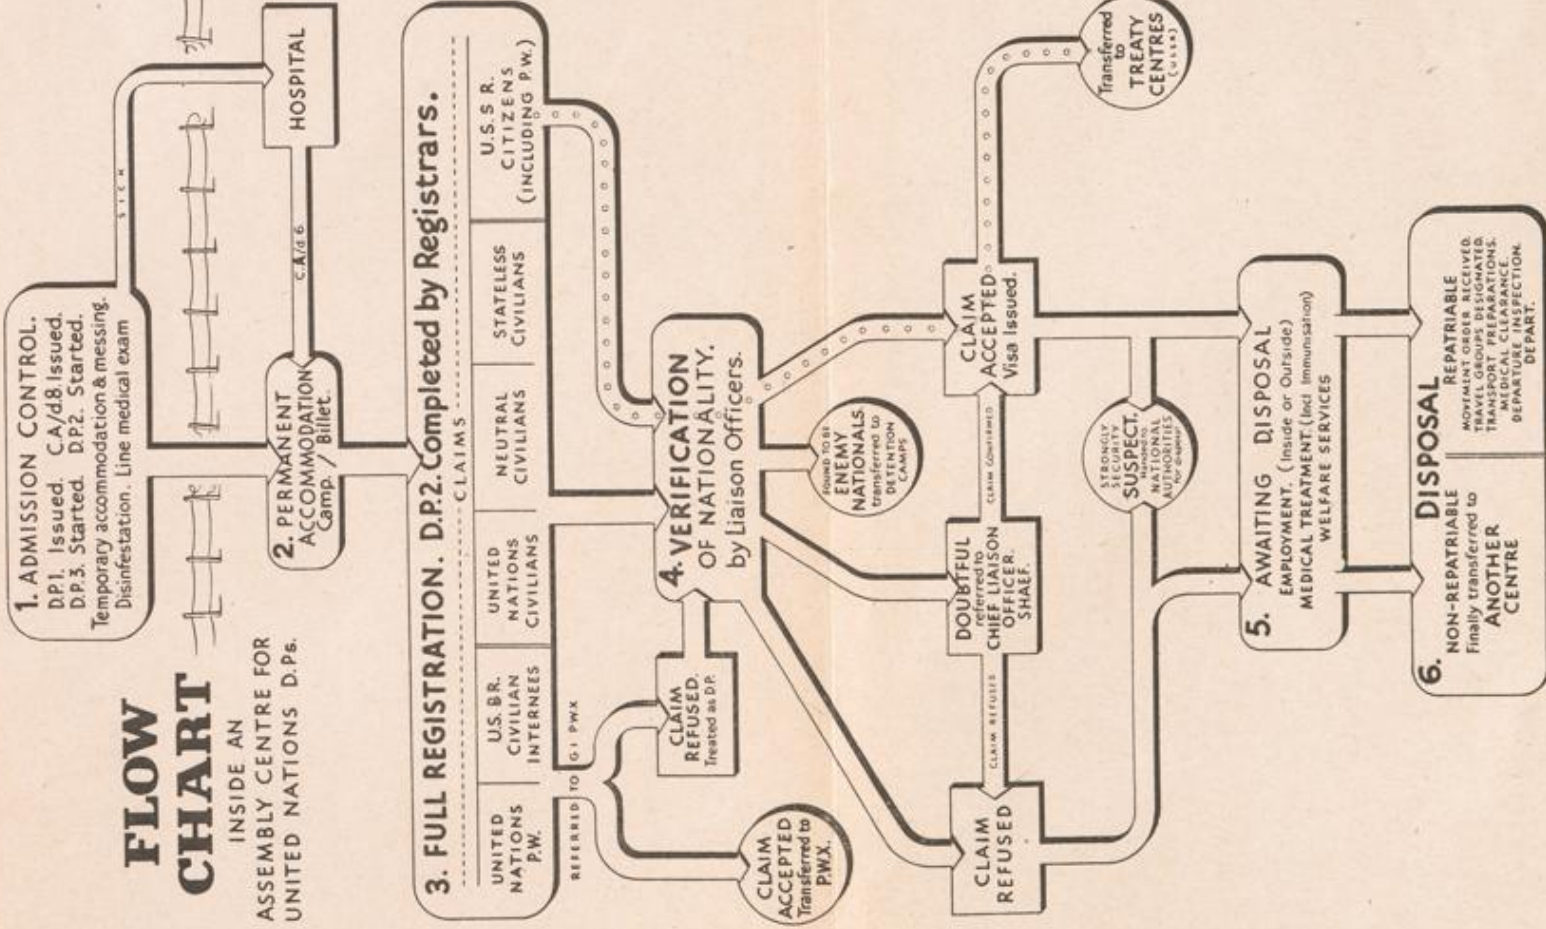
FLOW CHART

INSIDE AN ASSEMBLY CENTRE FOR UNITED NATIONS D.Ps.

1. ADMISSION CONTROL.
D.P.1. Issued. C.A/d.8. Issued.
D.P.3. Started. D.P.2. Started.
Temporary accommodation & messing.
Disinfestation. Line medical exam

SICK

HOSPITAL

C.A/d.6

2. PERMANENT ACCOMMODATION Camp / Billet.

3. FULL REGISTRATION. D.P.2. Completed by Registrars.

CLAIMS

| UNITED NATIONS P.W. | U.S. BR. CIVILIAN INTERNEES | UNITED NATIONS CIVILIANS | NEUTRAL CIVILIANS | STATELESS CIVILIANS | U.S.S.R. CITIZENS (INCLUDING P.W.) |
|---|---|---|---|---|---|

REFERRED TO G-1 PWX

CLAIM ACCEPTED Transferred to P.W.X.

CLAIM REFUSED. Treated as D.P.

4. VERIFICATION OF NATIONALITY. by Liaison Officers.

FOUND TO BE ENEMY NATIONALS transferred to DETENTION CAMPS

DOUBTFUL referred to CHIEF LIAISON OFFICER SHAEF.

CLAIM REFUSED

CLAIM REFUSED

CLAIM CONFIRMED

CLAIM ACCEPTED Visa Issued.

Transferred to TREATY CENTRES (U.S.S.R.)

STRONGLY SECURITY SUSPECT. Handed to NATIONAL AUTHORITIES for disposal

5. AWAITING DISPOSAL
EMPLOYMENT. (Inside or Outside)
MEDICAL TREATMENT. (Incl. Immunisation)
WELFARE SERVICES

6. DISPOSAL
NON-REPATRIABLE
Finally transferred to ANOTHER CENTRE

REPATRIABLE
MOVEMENT ORDER RECEIVED.
TRAVEL GROUPS DESIGNATED.
TRANSPORT PREPARATIONS.
MEDICAL CLEARANCE.
DEPARTURE INSPECTION.
DEPART.